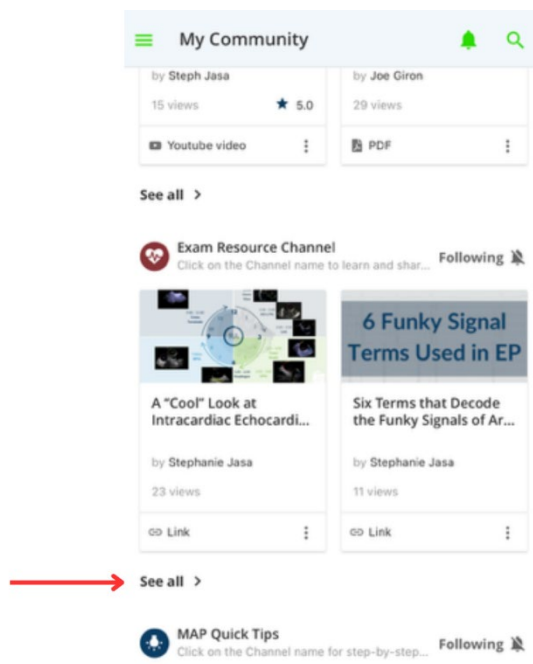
My Community

by Steph Jasa
15 views
5.0
Youtube video

by Joe Giron
29 views
PDF

See all >

Exam Resource Channel
Click on the Channel name to learn and shar...
Following

6 Funky Signal Terms Used in EP

A "Cool" Look at Intracardiac Echocardi...
by Stephanie Jasa
23 views
Link

Six Terms that Decode the Funky Signals of Ar...
by Stephanie Jasa
11 views
Link

See all >

MAP Quick Tips
Click on the Channel name for step-by-step...
Following